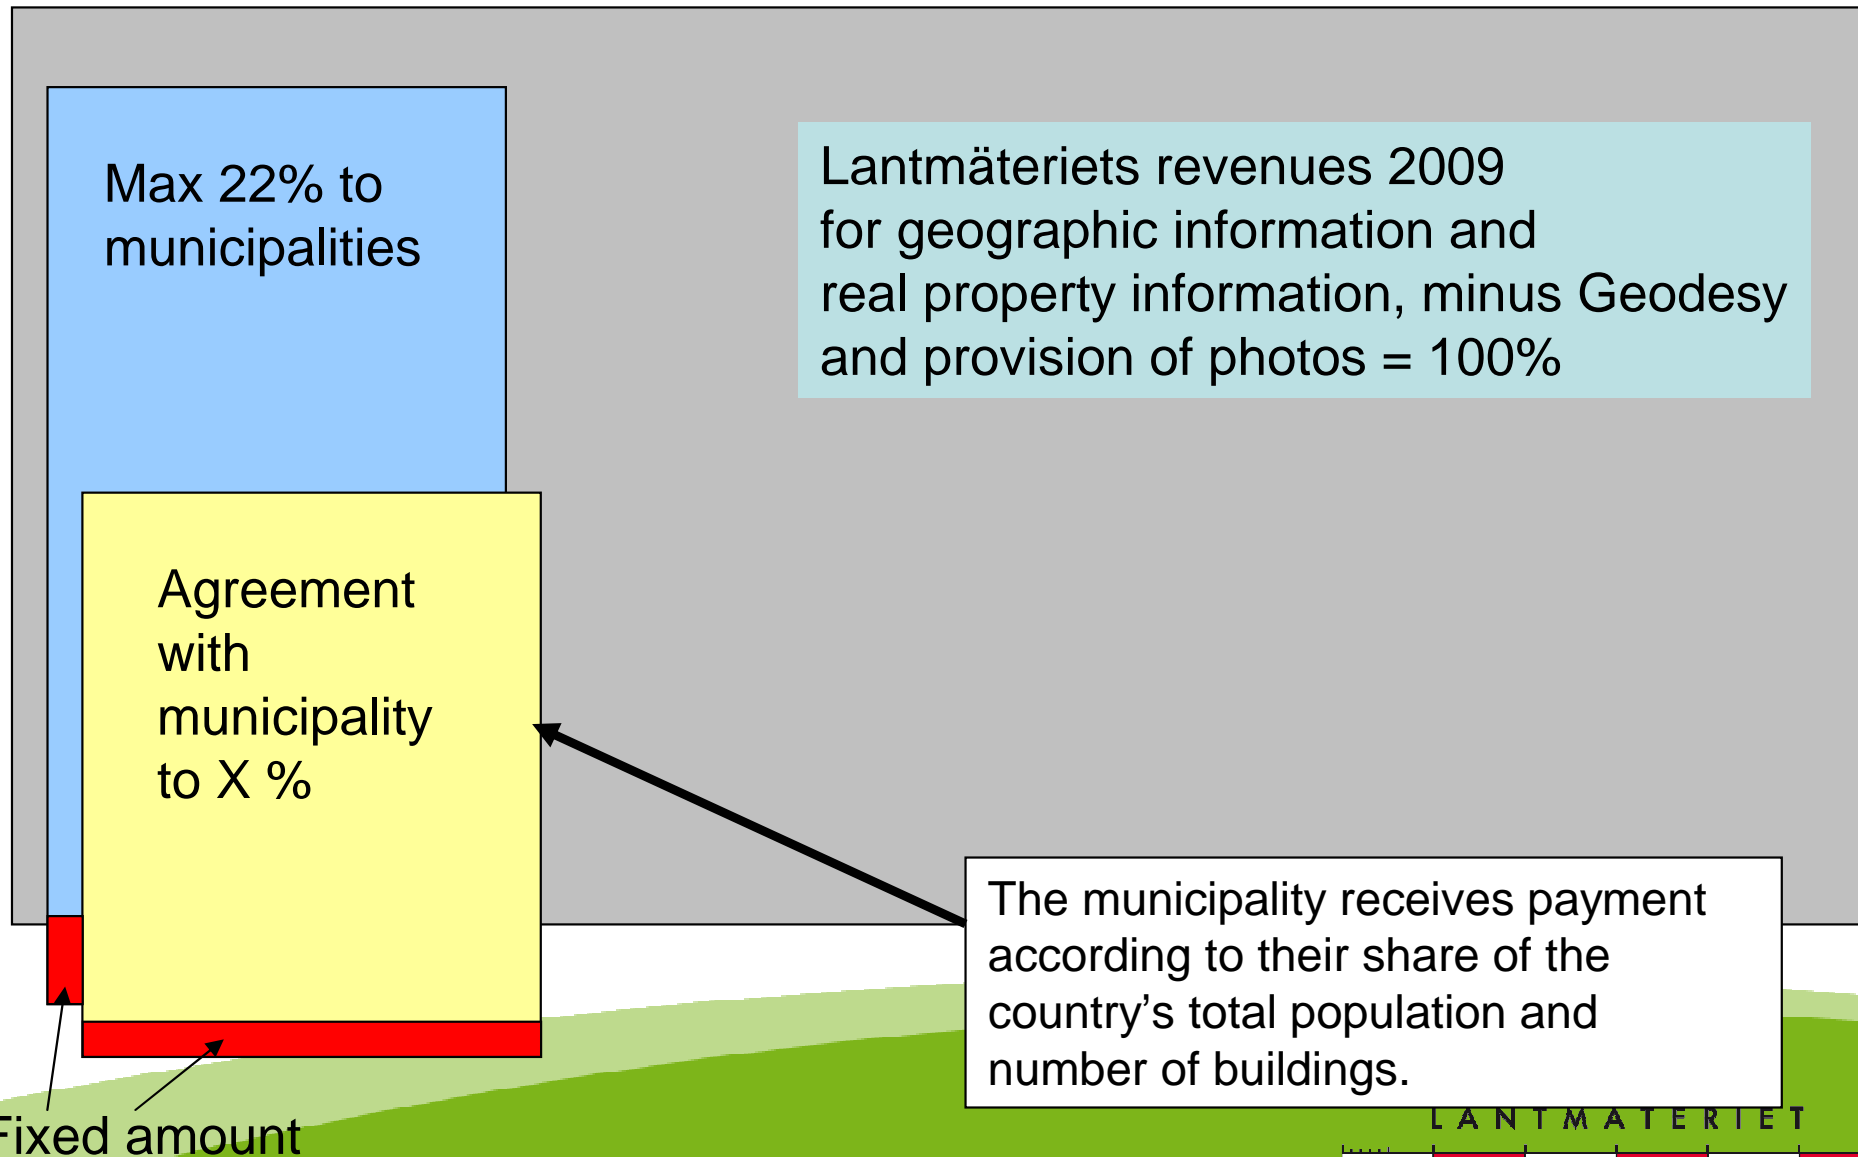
Max 22% to municipalities

Lantmäteriets revenues 2009 for geographic information and real property information, minus Geodesy and provision of photos = 100%

Agreement with municipality to X %

The municipality receives payment according to their share of the country's total population and number of buildings.

Fixed amount

LANTMÄTERIET